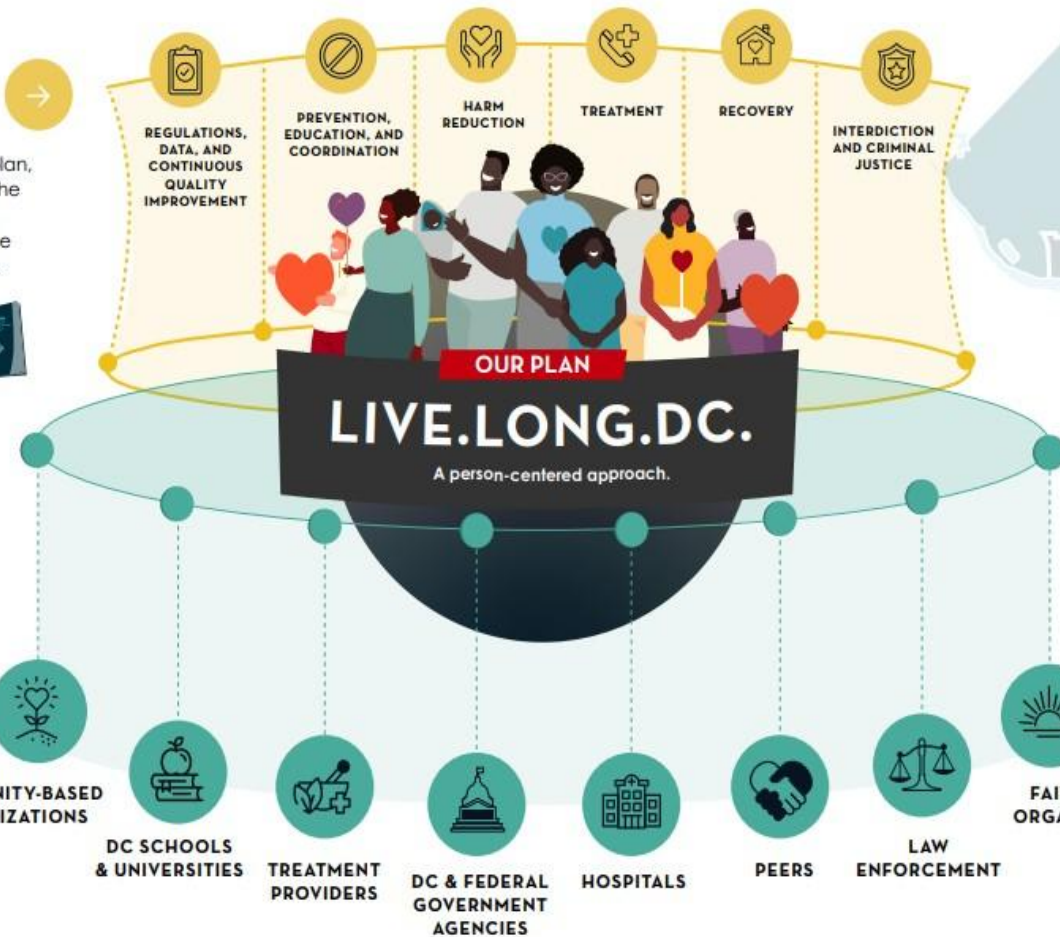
lan, he

e

REGULATIONS, DATA, AND CONTINUOUS QUALITY IMPROVEMENT

PREVENTION, EDUCATION, AND COORDINATION

HARM REDUCTION

TREATMENT

RECOVERY

INTERDICTION AND CRIMINAL JUSTICE

OUR PLAN

LIVE.LONG.DC.

A person-centered approach.

NITY-BASED IZATIONS

DC SCHOOLS & UNIVERSITIES

TREATMENT PROVIDERS

DC & FEDERAL GOVERNMENT AGENCIES

HOSPITALS

PEERS

LAW ENFORCEMENT

FAI ORGA